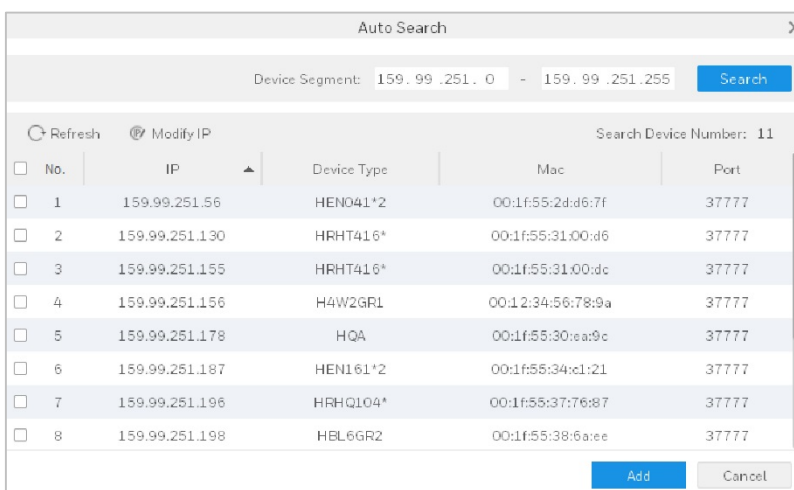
Auto Search

Device Segment: 159. 99 .251. 0 - 159. 99 .251.255 Search

Refresh Modify IP Search Device Number: 11

| No. | IP | Device Type | Mac | Port |
|---|---|---|---|---|
| 1 | 159.99.251.56 | HEN041*2 | 00:1f:55:2d:d6:7f | 37777 |
| 2 | 159.99.251.130 | HRHT416* | 00:1f:55:31:00:d6 | 37777 |
| 3 | 159.99.251.155 | HRHT416* | 00:1f:55:31:00:dc | 37777 |
| 4 | 159.99.251.156 | H4W2GR1 | 00:12:34:56:78:9a | 37777 |
| 5 | 159.99.251.178 | HQA | 00:1f:55:30:ea:9c | 37777 |
| 6 | 159.99.251.187 | HEN161*2 | 00:1f:55:34:c1:21 | 37777 |
| 7 | 159.99.251.196 | HRHQ104* | 00:1f:55:37:76:87 | 37777 |
| 8 | 159.99.251.198 | HBL6GR2 | 00:1f:55:38:6a:ee | 37777 |

Add Cancel